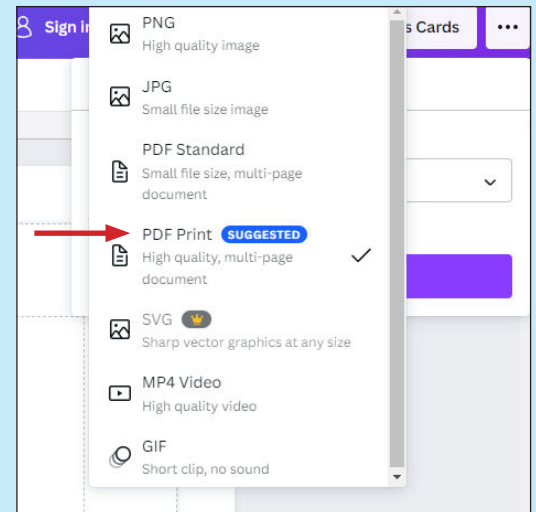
Sign i

s Cards

•••

PNG
High quality image

JPG
Small file size image

PDF Standard
Small file size, multi-page document

PDF Print SUGGESTED
High quality, multi-page document

SVG
Sharp vector graphics at any size

MP4 Video
High quality video

GIF
Short clip, no sound